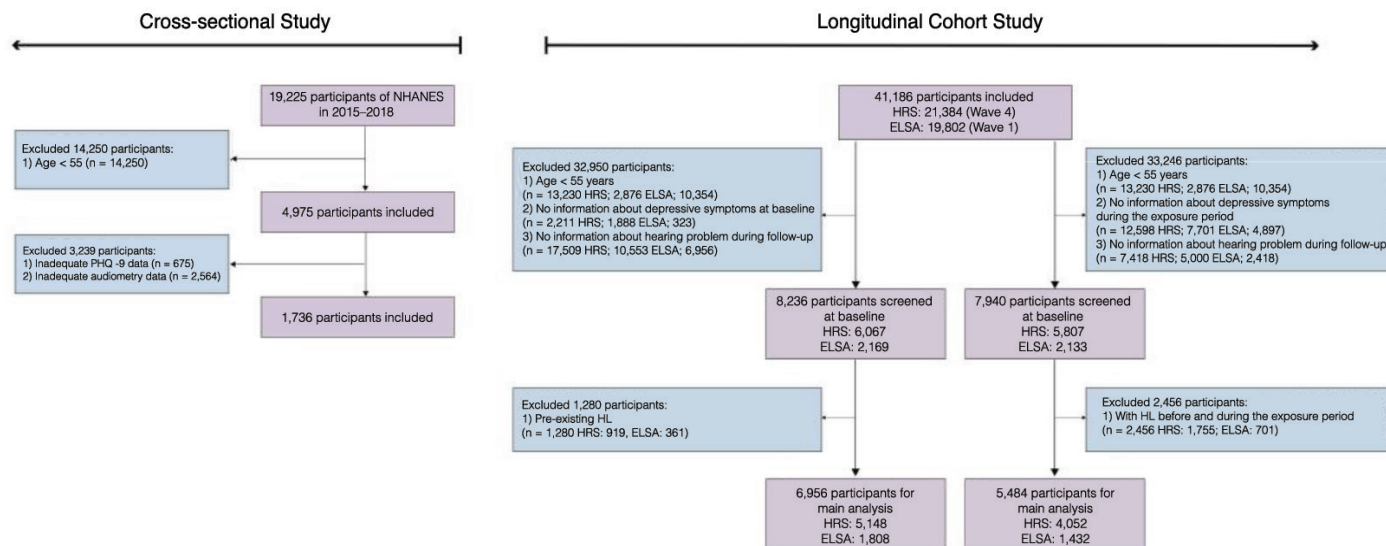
Cross-sectional Study

Longitudinal Cohort Study

19,225 participants of NHANES in 2015–2018

Excluded 14,250 participants:
1) Age < 55 (n = 14,250)

4,975 participants included

Excluded 3,239 participants:
1) Inadequate PHQ -9 data (n = 675)
2) Inadequate audiometry data (n = 2,564)

1,736 participants included

41,186 participants included
HRS: 21,384 (Wave 4)
ELSA: 19,802 (Wave 1)

Excluded 32,950 participants:
1) Age < 55 years
(n = 13,230 HRS; 2,876 ELSA; 10,354)
2) No information about depressive symptoms at baseline
(n = 2,211 HRS; 1,888 ELSA; 323)
3) No information about hearing problem during follow-up
(n = 17,509 HRS; 10,553 ELSA; 6,956)

Excluded 33,246 participants:
1) Age < 55 years
(n = 13,230 HRS; 2,876 ELSA; 10,354)
2) No information about depressive symptoms during the exposure period
(n = 12,598 HRS; 7,701 ELSA; 4,897)
3) No information about hearing problem during follow-up
(n = 7,418 HRS; 5,000 ELSA; 2,418)

8,236 participants screened at baseline
HRS: 6,067
ELSA: 2,169

7,940 participants screened at baseline
HRS: 5,807
ELSA: 2,133

Excluded 1,280 participants:
1) Pre-existing HL
(n = 1,280 HRS: 919, ELSA: 361)

Excluded 2,456 participants:
1) With HL before and during the exposure period
(n = 2,456 HRS: 1,755; ELSA: 701)

6,956 participants for main analysis
HRS: 5,148
ELSA: 1,808

5,484 participants for main analysis
HRS: 4,052
ELSA: 1,432